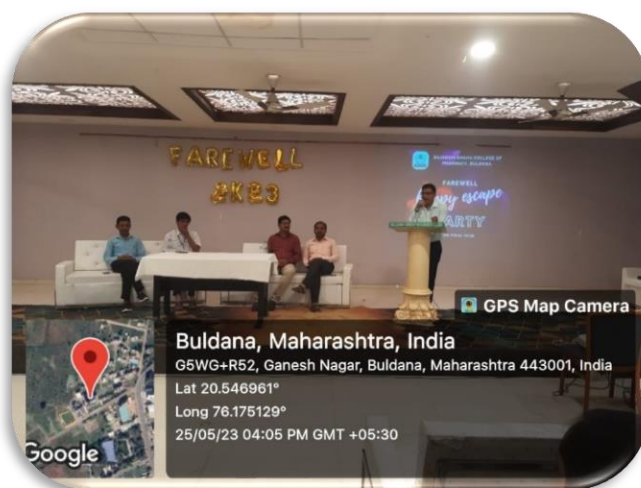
FAREWELL
2K23

FAREWELL
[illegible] escape
PARTY

GPS Map Camera

Buldana, Maharashtra, India
G5WG+R52, Ganesh Nagar, Buldana, Maharashtra 443001, India
Lat 20.546961°
Long 76.175129°
25/05/23 04:05 PM GMT +05:30

Google